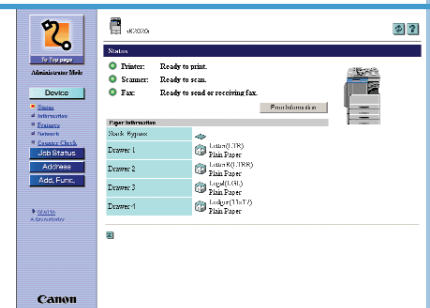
To Top page
Administrator Mode
Device
Status
Information
Features
Network
Counter Check
Job Status
Address
Add. Func.
Canon

iR2200

Status
Printer: Ready to print.
Scanner: Ready to scan.
Fax: Ready to send or receiving fax.
Print Information

Paper Information
| | |
|---|---|
| Stack Bypass | |
| Drawer 1 | Letter(LTR) Plain Paper |
| Drawer 2 | Letter R(LTRR) Plain Paper |
| Drawer 3 | Legal(LGL) Plain Paper |
| Drawer 4 | Ledger(11x17) Plain Paper |